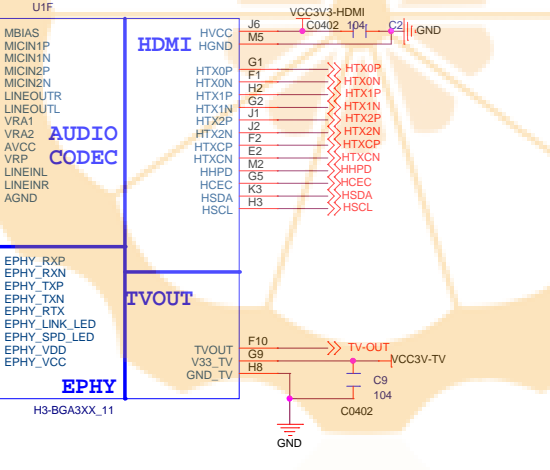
U1F

MBIAS
MICIN1P
MICIN1N
MICIN2P
MICIN2N
LINEOUTR
LINEOUTL
VRA1
VRA2
AVCC
VRP
LINEINL
LINEINR
AGND

AUDIO
CODEC

HDMI

HVCC
HGND

HTX0P
HTX0N
HTX1P
HTX1N
HTX2P
HTX2N
HTXCP
HTXCN
HHPD
HCEC
HSDA
HSCL

J6
M5

G1
F1
H2
G2
J1
J2
F2
E2
M2
G5
K3
H3

VCC3V3-HDMI
C0402 104
C2
GND

HTX0P
HTX0N
HTX1P
HTX1N
HTX2P
HTX2N
HTXCP
HTXCN
HHPD
HCEC
HSDA
HSCL

EPHY_RXP
EPHY_RXN
EPHY_TXP
EPHY_TXN
EPHY_RTX
EPHY_LINK_LED
EPHY_SPD_LED
EPHY_VDD
EPHY_VCC

EPHY

TVOUT

TVOUT
V33_TV
GND_TV

F10
G9
H8

TV-OUT
VCC3V-TV
C9
104
C0402

GND

H3-BGA3XX_11